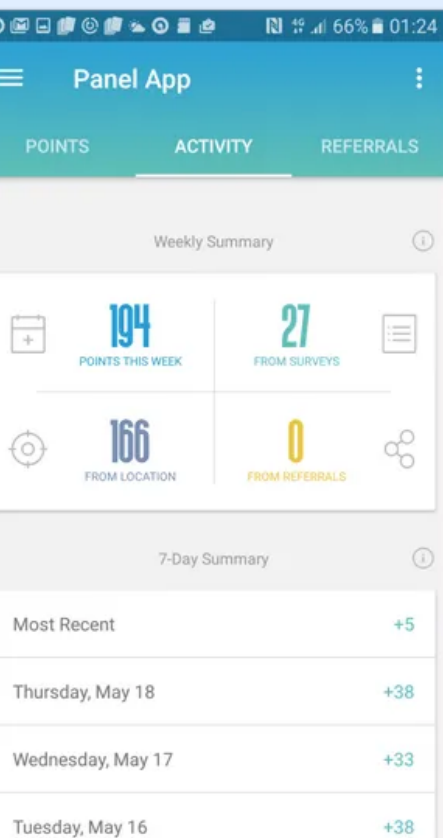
66% 01:24

Panel App

POINTS ACTIVITY REFERRALS

Weekly Summary

194
POINTS THIS WEEK

27
FROM SURVEYS

166
FROM LOCATION

0
FROM REFERRALS

7-Day Summary

| | |
|---|---|
| Most Recent | +5 |
| Thursday, May 18 | +38 |
| Wednesday, May 17 | +33 |
| Tuesday, May 16 | +38 |